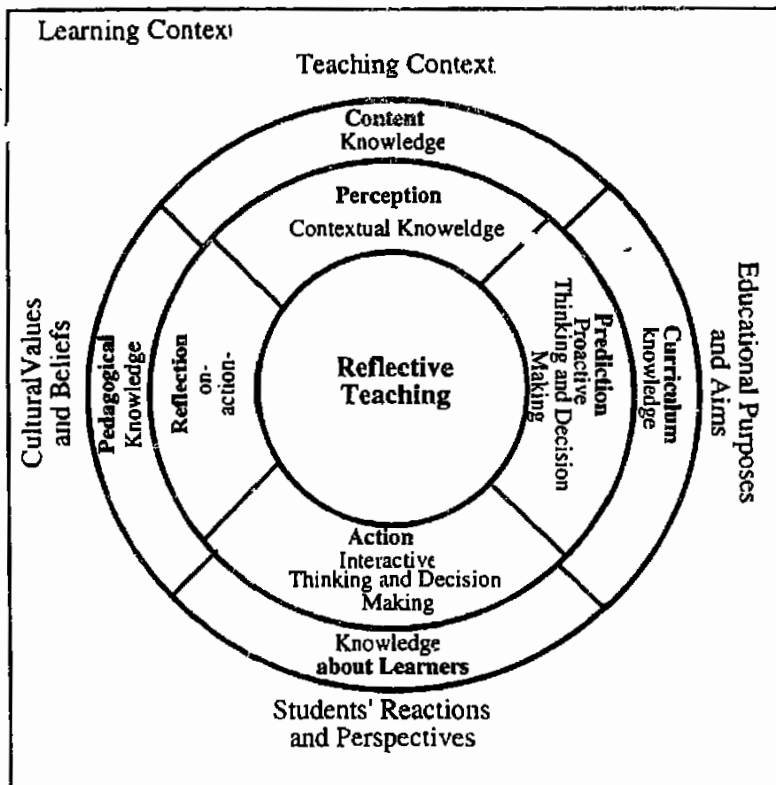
Learning Contexı

Teaching Context

Content Knowledge

Perception Contextual Knoweldge

Cultural Values and Beliefs

Pedagogical Knowledge

Reflection on-action-

Reflective Teaching

Prediction Proactive Thinking and Decision Making

Curriculum knowledge

Educational Purposes and Aims

Action Interactive Thinking and Decision Making

Knowledge about Learners

Students' Reactions and Perspectives